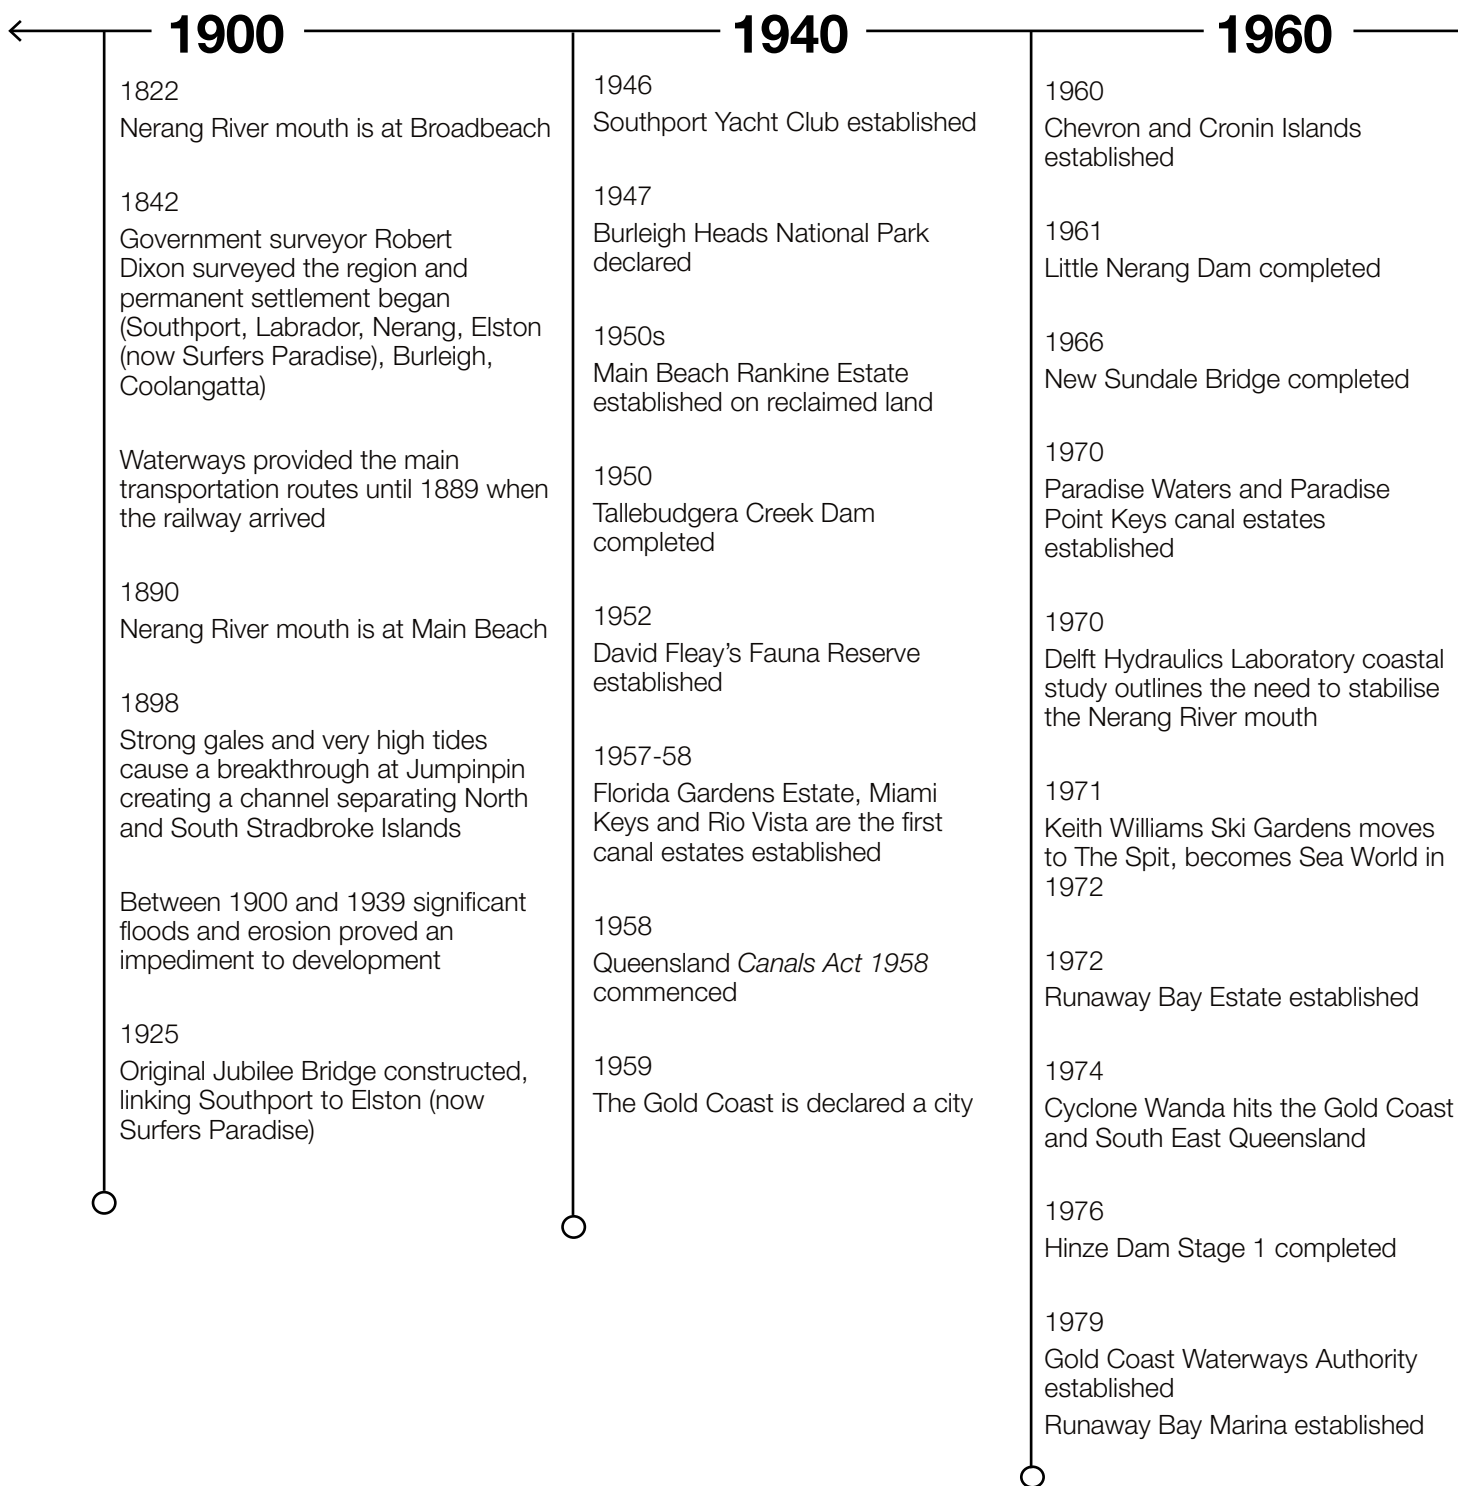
1900

1822
Nerang River mouth is at Broadbeach

1842
Government surveyor Robert Dixon surveyed the region and permanent settlement began (Southport, Labrador, Nerang, Elston (now Surfers Paradise), Burleigh, Coolangatta)

Waterways provided the main transportation routes until 1889 when the railway arrived

1890
Nerang River mouth is at Main Beach

1898
Strong gales and very high tides cause a breakthrough at Jumpinpin creating a channel separating North and South Stradbroke Islands

Between 1900 and 1939 significant floods and erosion proved an impediment to development

1925
Original Jubilee Bridge constructed, linking Southport to Elston (now Surfers Paradise)

1940

1946
Southport Yacht Club established

1947
Burleigh Heads National Park declared

1950s
Main Beach Rankine Estate established on reclaimed land

1950
Tallebudgera Creek Dam completed

1952
David Fleay's Fauna Reserve established

1957-58
Florida Gardens Estate, Miami Keys and Rio Vista are the first canal estates established

1958
Queensland Canals Act 1958 commenced

1959
The Gold Coast is declared a city

1960

1960
Chevron and Cronin Islands established

1961
Little Nerang Dam completed

1966
New Sundale Bridge completed

1970
Paradise Waters and Paradise Point Keys canal estates established

1970
Delft Hydraulics Laboratory coastal study outlines the need to stabilise the Nerang River mouth

1971
Keith Williams Ski Gardens moves to The Spit, becomes Sea World in 1972

1972
Runaway Bay Estate established

1974
Cyclone Wanda hits the Gold Coast and South East Queensland

1976
Hinze Dam Stage 1 completed

1979
Gold Coast Waterways Authority established
Runaway Bay Marina established